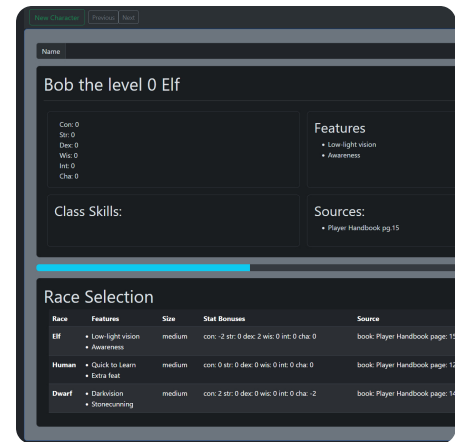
New Character Previous Next

Name

Bob the level 0 Elf

Con: 0
Str: 0
Dex: 0
Wis: 0
Int: 0
Cha: 0

Features

- Low-light vision
- Awareness

Class Skills:

Sources:

- Player Handbook pg.15

Race Selection

| Race | Features | Size | Stat Bonuses | Source |
|---|---|---|---|---|
| Elf | • Low-light vision • Awareness | medium | con: -2 str: 0 dex: 2 wis: 0 int: 0 cha: 0 | book: Player Handbook page: 15 |
| Human | • Quick to Learn • Extra feat | medium | con: 0 str: 0 dex: 0 wis: 0 int: 0 cha: 0 | book: Player Handbook page: 12 |
| Dwarf | • Darkvision • Stonecunning | medium | con: 2 str: 0 dex: 0 wis: 0 int: 0 cha: -2 | book: Player Handbook page: 14 |